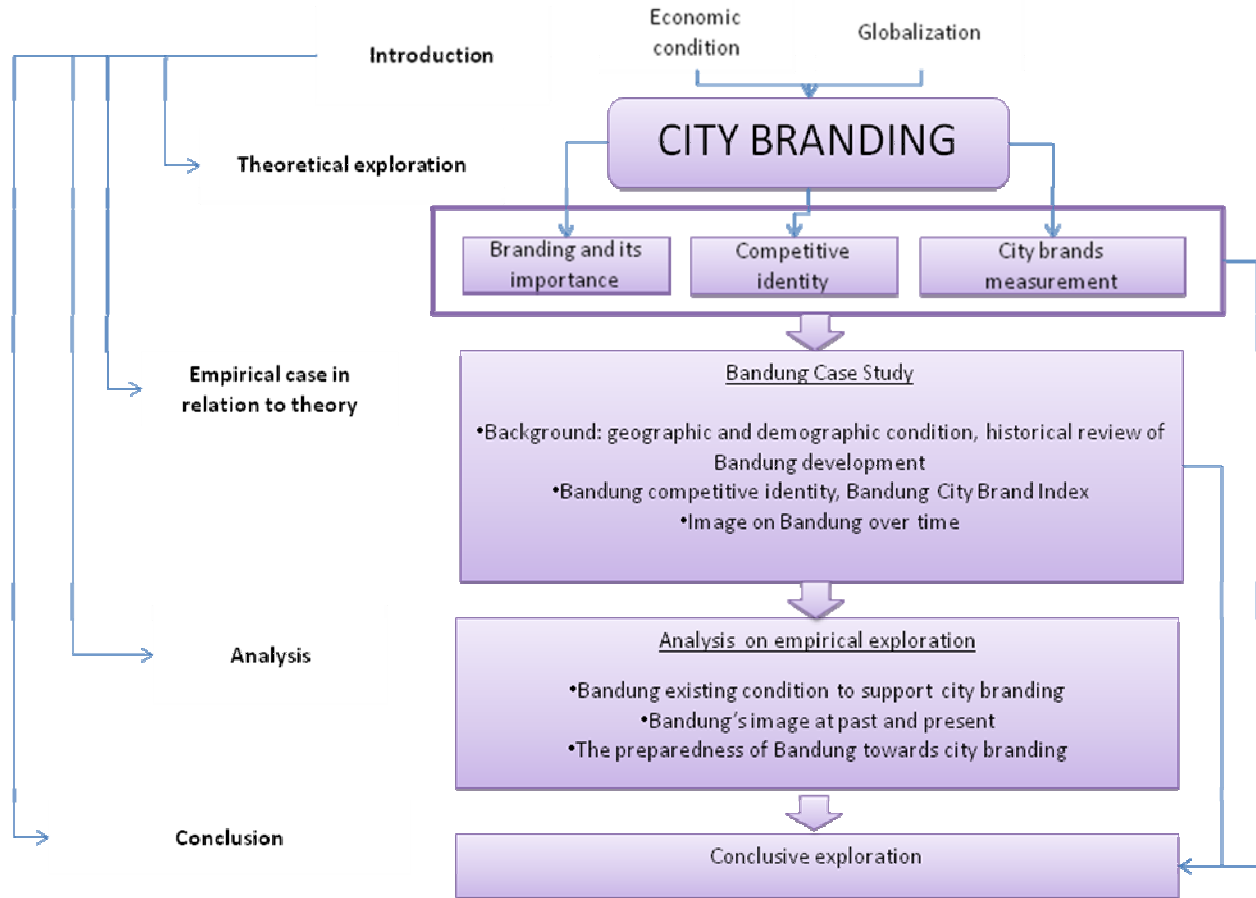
Introduction

Economic condition

Globalization

CITY BRANDING

Theoretical exploration

Branding and its importance

Competitive identity

City brands measurement

Empirical case in relation to theory

Bandung Case Study

•Background: geographic and demographic condition, historical review of Bandung development
•Bandung competitive identity, Bandung City Brand Index
•Image on Bandung over time

Analysis

Analysis on empirical exploration

•Bandung existing condition to support city branding
•Bandung's image at past and present
•The preparedness of Bandung towards city branding

Conclusion

Conclusive exploration